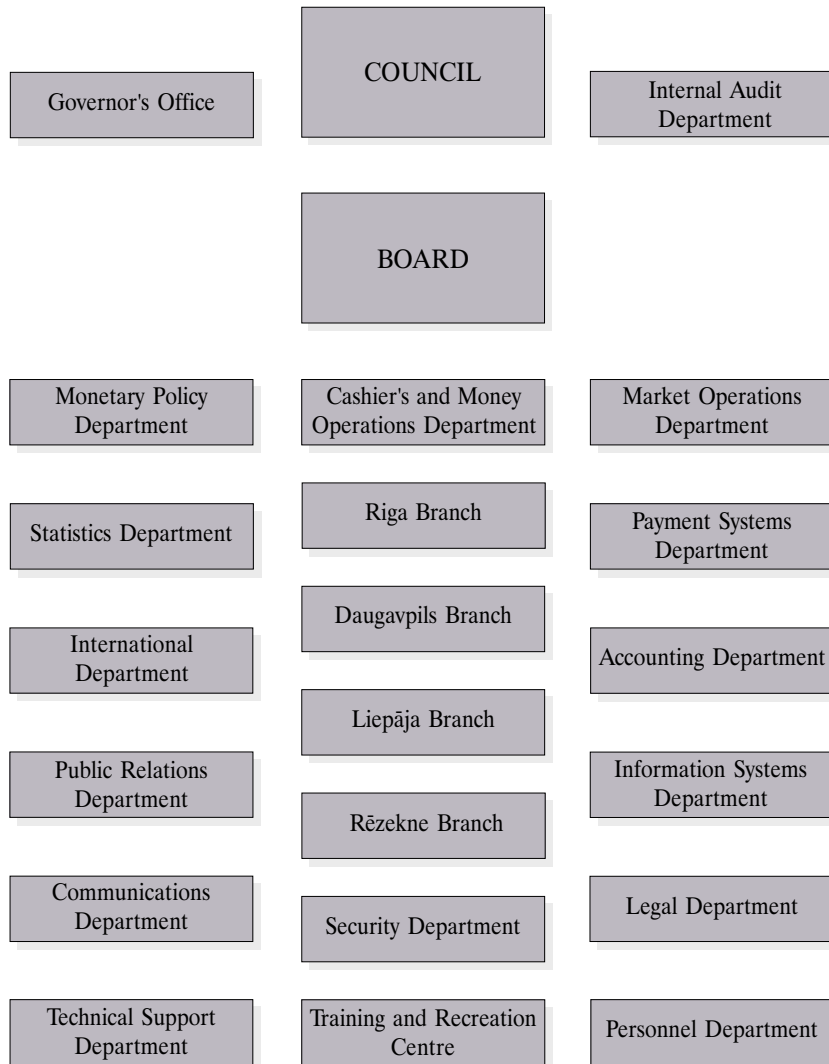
Governor's Office

COUNCIL

Internal Audit Department

BOARD

Monetary Policy Department

Cashier's and Money Operations Department

Market Operations Department

Statistics Department

Riga Branch

Payment Systems Department

International Department

Daugavpils Branch

Accounting Department

Liepāja Branch

Public Relations Department

Information Systems Department

Rēzekne Branch

Communications Department

Security Department

Legal Department

Technical Support Department

Training and Recreation Centre

Personnel Department